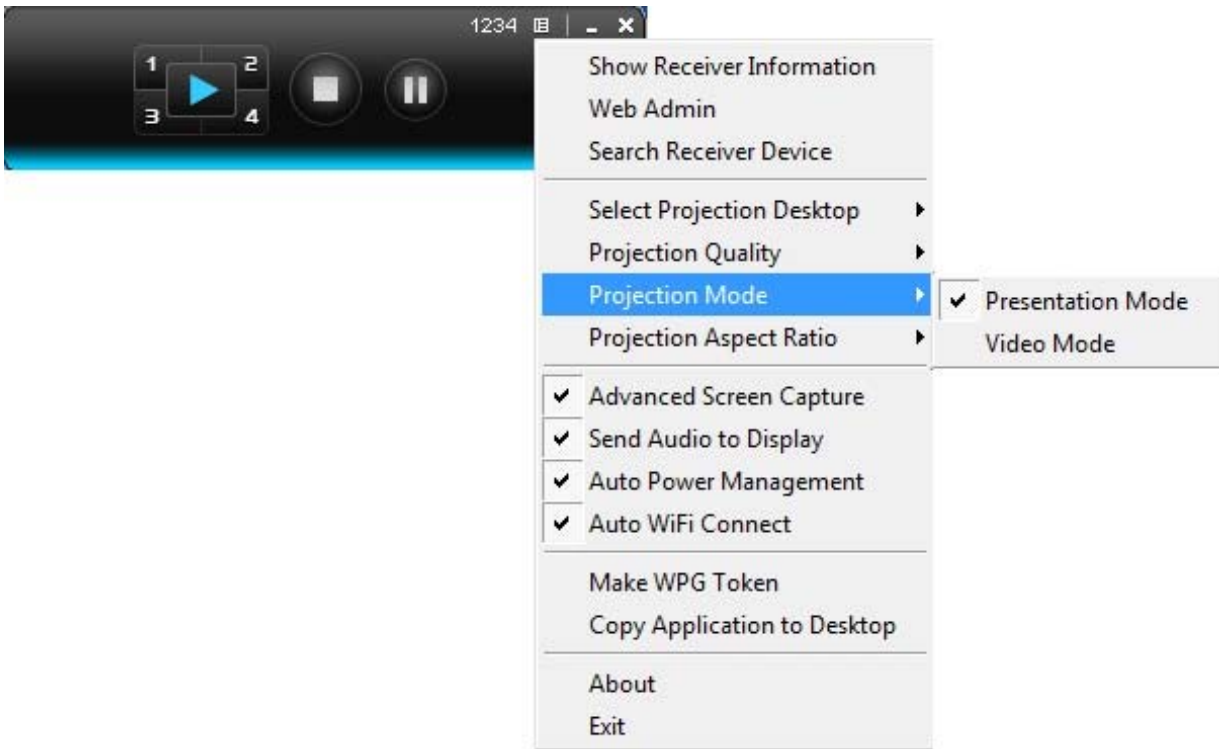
1234

1
2
3
4

Show Receiver Information
Web Admin
Search Receiver Device

Select Projection Desktop
Projection Quality
Projection Mode
Projection Aspect Ratio

Presentation Mode
Video Mode

Advanced Screen Capture
Send Audio to Display
Auto Power Management
Auto WiFi Connect

Make WPG Token
Copy Application to Desktop

About
Exit